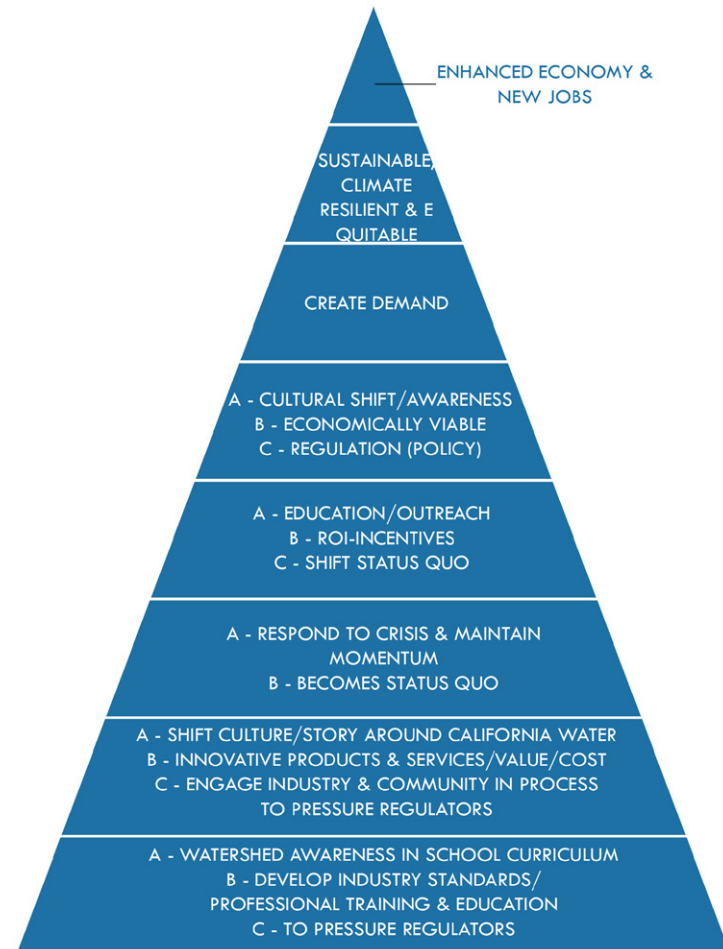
ENHANCED ECONOMY & NEW JOBS

SUSTAINABLE, CLIMATE RESILIENT & E QUITABLE

CREATE DEMAND

A - CULTURAL SHIFT/AWARENESS
B - ECONOMICALLY VIABLE
C - REGULATION (POLICY)

A - EDUCATION/OUTREACH
B - ROI-INCENTIVES
C - SHIFT STATUS QUO

A - RESPOND TO CRISIS & MAINTAIN MOMENTUM
B - BECOMES STATUS QUO

A - SHIFT CULTURE/STORY AROUND CALIFORNIA WATER
B - INNOVATIVE PRODUCTS & SERVICES/VALUE/COST
C - ENGAGE INDUSTRY & COMMUNITY IN PROCESS TO PRESSURE REGULATORS

A - WATERSHED AWARENESS IN SCHOOL CURRICULUM
B - DEVELOP INDUSTRY STANDARDS/ PROFESSIONAL TRAINING & EDUCATION
C - TO PRESSURE REGULATORS